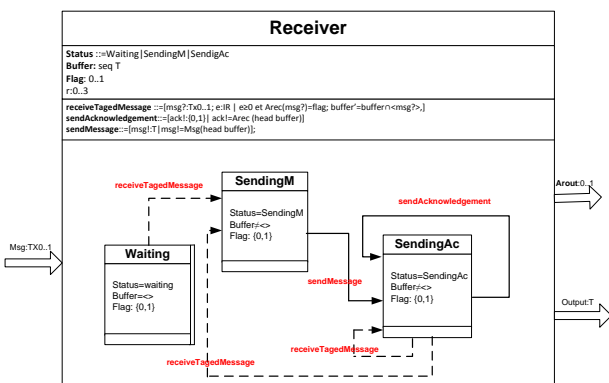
Receiver

**Status** ::=Waiting|SendingM|SendigAc
**Buffer:** seq T
**Flag**: 0..1
r:0..3

**receiveTagedMessage** ::=[msg?:Tx0..1; e:IR | e≥0 et Arec(msg?)=flag; buffer'=buffer⁀<msg?>,]
**sendAcknowledgement**::=[ack!:{0,1}| ack!=Arec (head buffer)]
**sendMessage**::=[msg!:T|msg!=Msg(head buffer)];

receiveTagedMessage

SendingM

Status=SendingM
Buffer≠<>
Flag: {0,1}

sendAcknowledgement

Arout:0..1

Msg:TX0..1

Waiting

Status=waiting
Buffer=<>
Flag: {0,1}

sendMessage

SendingAc

Status=SendingAc
Buffer≠<>
Flag: {0,1}

Output:T

receiveTagedMessage

receiveTagedMessage